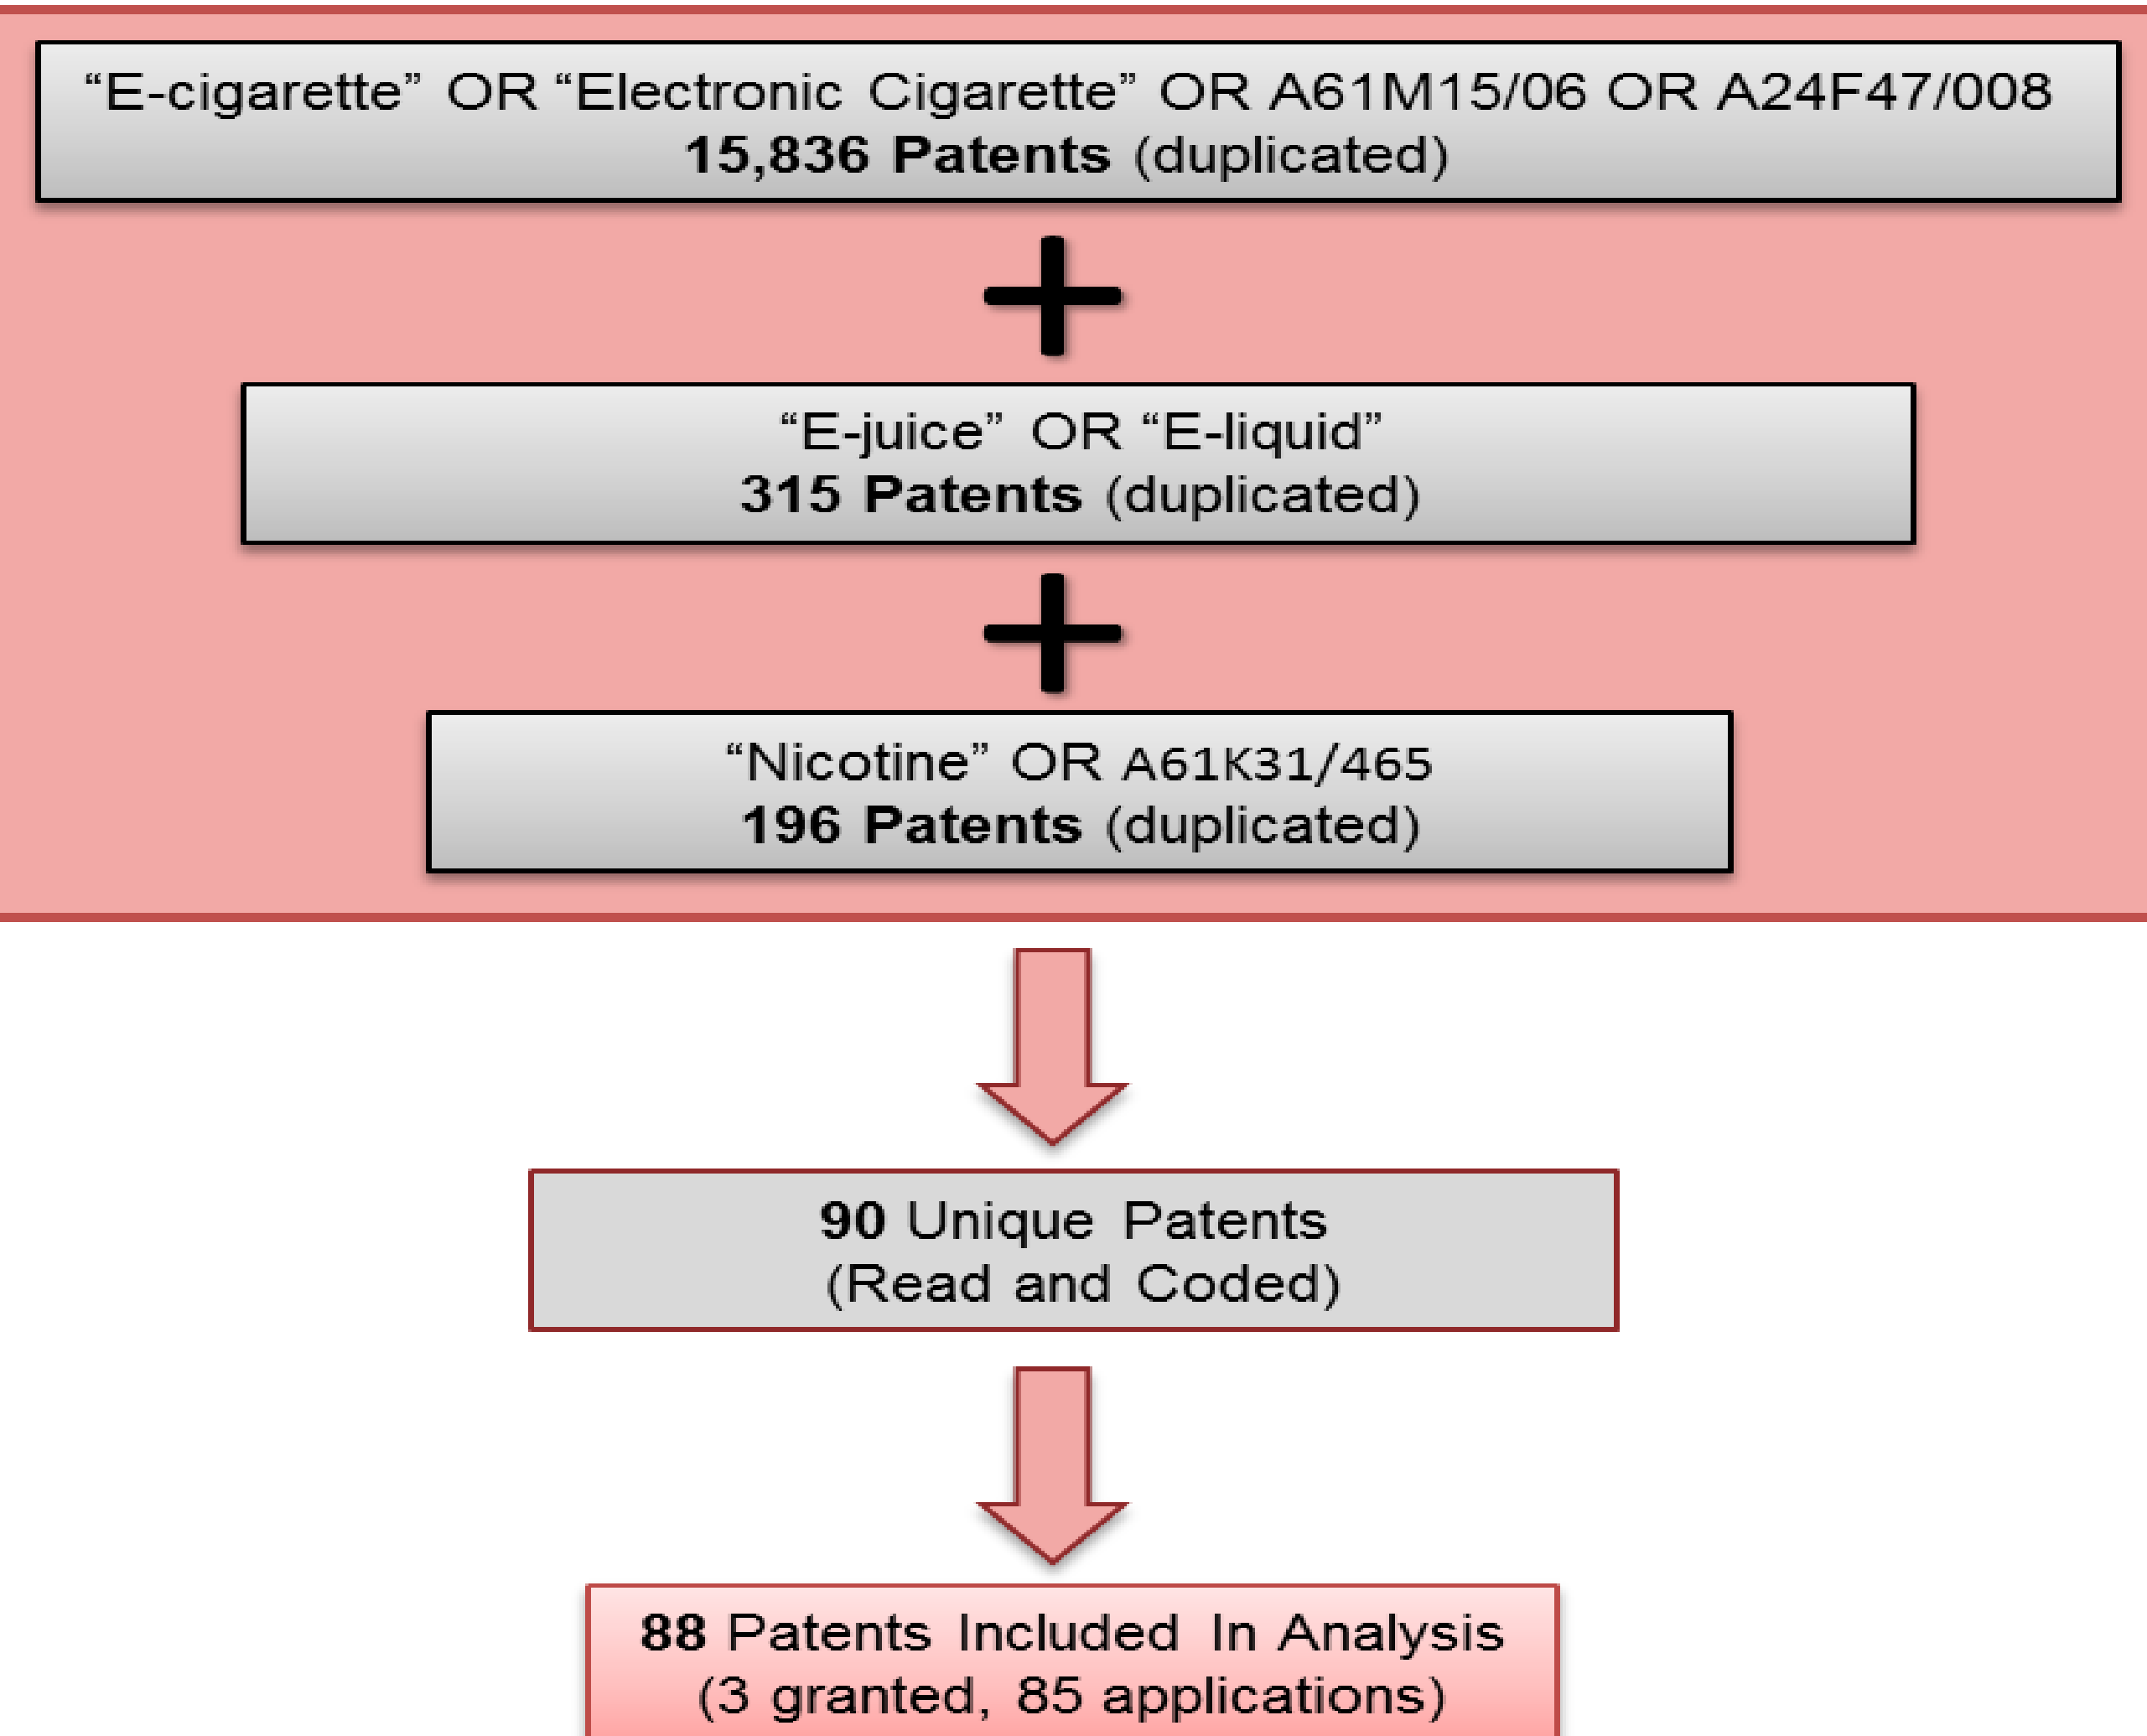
“E-cigarette” OR “Electronic Cigarette” OR A61M15/06 OR A24F47/008
15,836 Patents (duplicated)

+

“E-juice” OR “E-liquid”
315 Patents (duplicated)

+

“Nicotine” OR A61K31/465
196 Patents (duplicated)

90 Unique Patents
(Read and Coded)

88 Patents Included In Analysis
(3 granted, 85 applications)